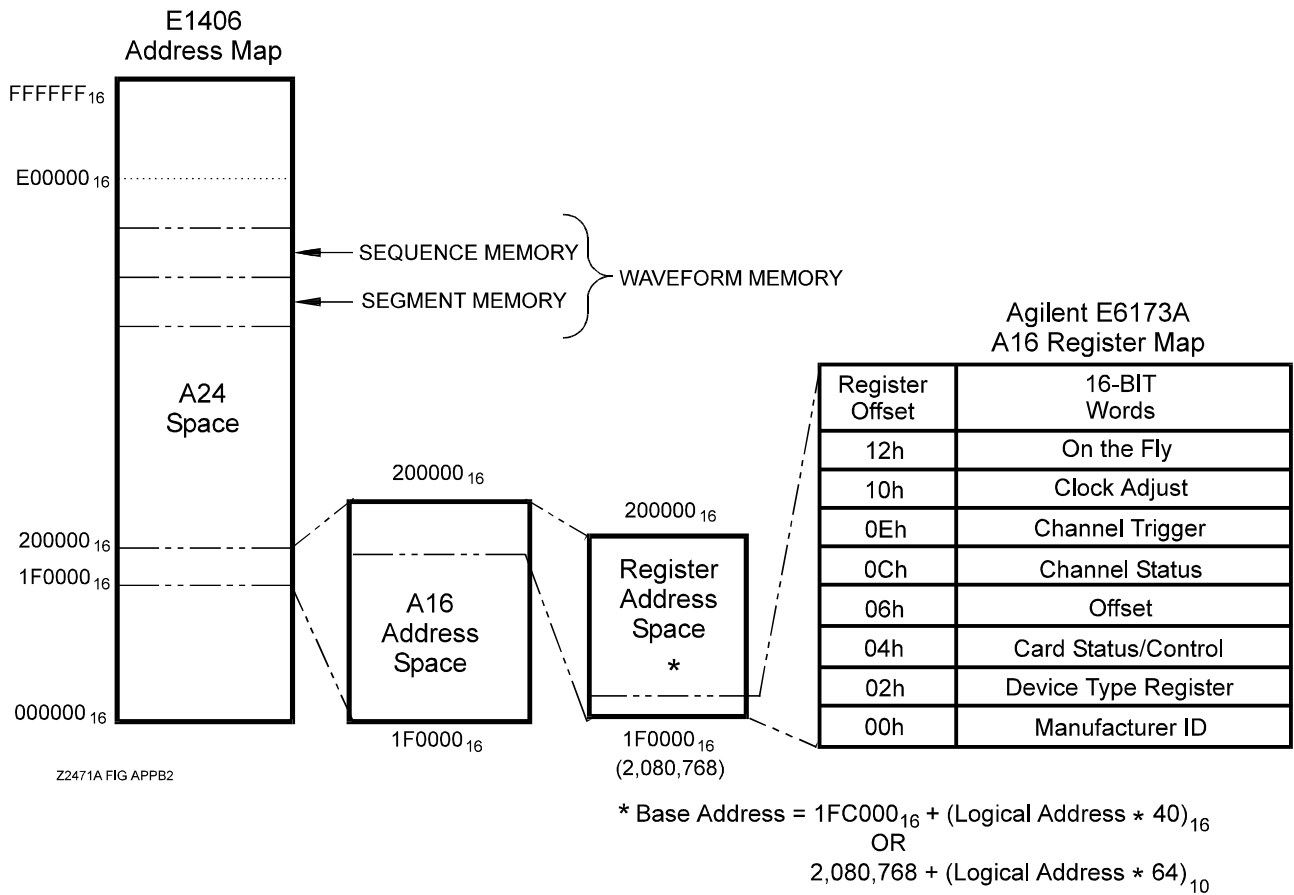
E1406
Address Map

$FFFFFF_{16}$

$E00000_{16}$

SEQUENCE MEMORY

SEGMENT MEMORY

WAVEFORM MEMORY

A24
Space

$200000_{16}$

$1F0000_{16}$

$000000_{16}$

$200000_{16}$

A16
Address
Space

$1F0000_{16}$

$200000_{16}$

Register
Address
Space
*

$1F0000_{16}$
(2,080,768)

Agilent E6173A
A16 Register Map

| Register Offset | 16-BIT Words |
|---|---|
| 12h | On the Fly |
| 10h | Clock Adjust |
| 0Eh | Channel Trigger |
| 0Ch | Channel Status |
| 06h | Offset |
| 04h | Card Status/Control |
| 02h | Device Type Register |
| 00h | Manufacturer ID |

Z2471A FIG APPB2

* Base Address = $1FC000_{16}$ + $(\text{Logical Address} * 40)_{16}$
OR
2,080,768 + $(\text{Logical Address} * 64)_{10}$